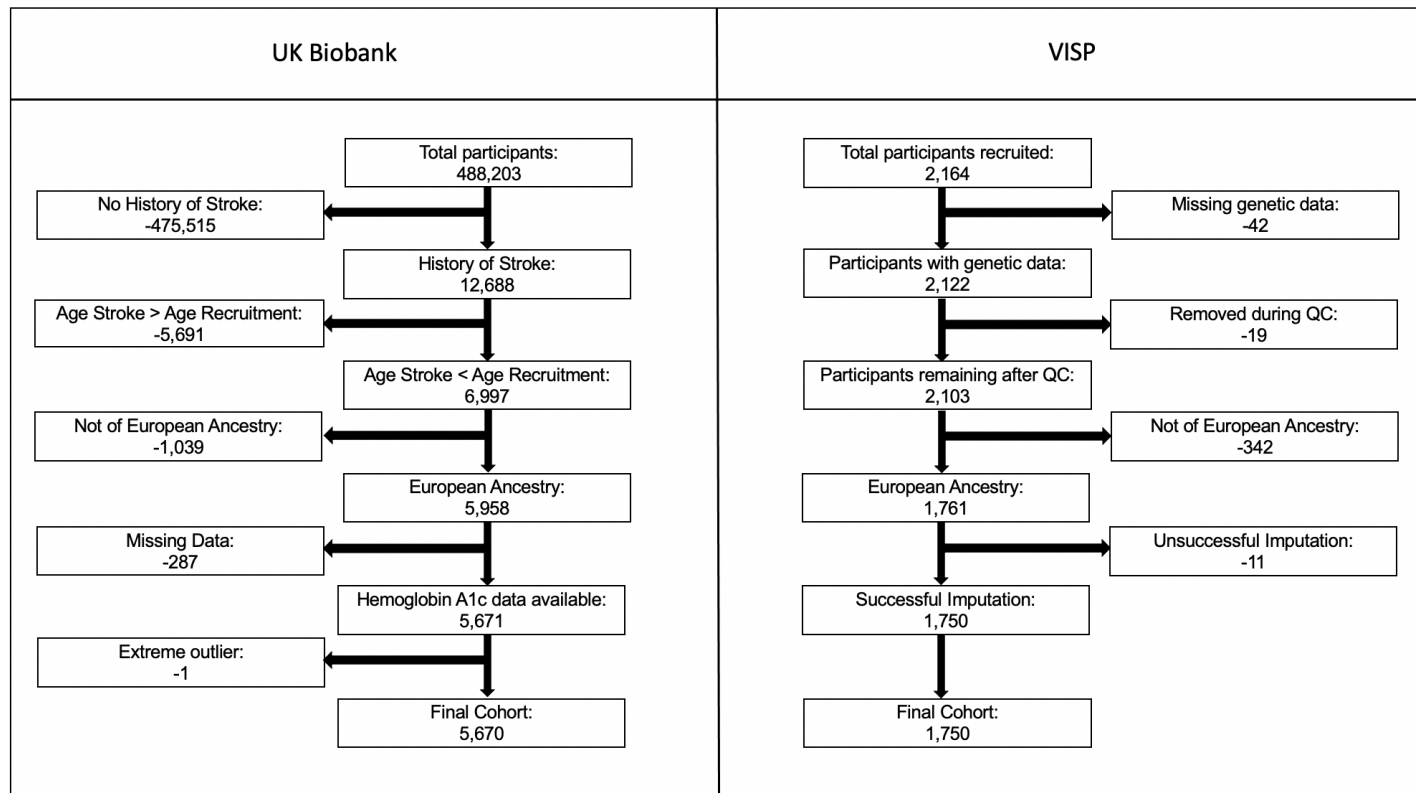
UK Biobank

Total participants:
488,203

No History of Stroke:
-475,515

History of Stroke:
12,688

Age Stroke > Age Recruitment:
-5,691

Age Stroke < Age Recruitment:
6,997

Not of European Ancestry:
-1,039

European Ancestry:
5,958

Missing Data:
-287

Hemoglobin A1c data available:
5,671

Extreme outlier:
-1

Final Cohort:
5,670

VISP

Total participants recruited:
2,164

Missing genetic data:
-42

Participants with genetic data:
2,122

Removed during QC:
-19

Participants remaining after QC:
2,103

Not of European Ancestry:
-342

European Ancestry:
1,761

Unsuccessful Imputation:
-11

Successful Imputation:
1,750

Final Cohort:
1,750